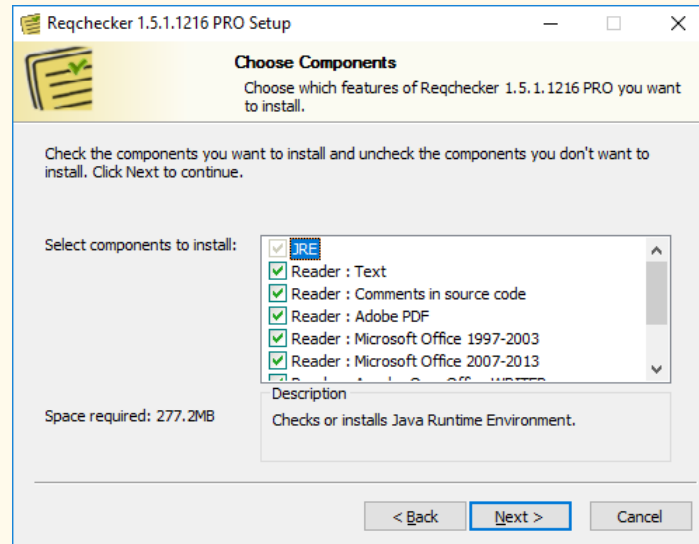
Reqchecker 1.5.1.1216 PRO Setup

Choose Components

Choose which features of Reqchecker 1.5.1.1216 PRO you want to install.

Check the components you want to install and uncheck the components you don't want to install. Click Next to continue.

Select components to install:

JRE
Reader : Text
Reader : Comments in source code
Reader : Adobe PDF
Reader : Microsoft Office 1997-2003
Reader : Microsoft Office 2007-2013
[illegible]

Space required: 277.2MB

Description

Checks or installs Java Runtime Environment.

< Back

Next >

Cancel